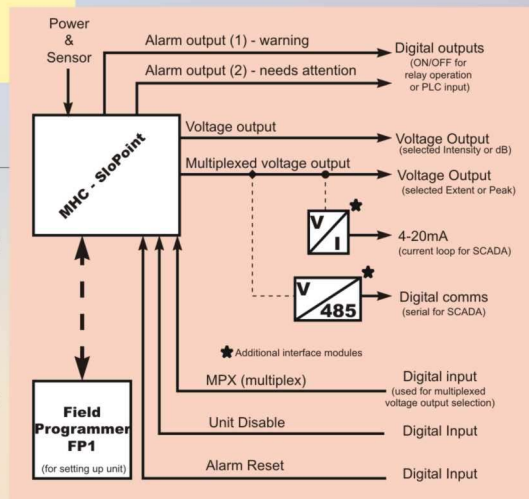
Power & Sensor

Alarm output (1) - warning

Alarm output (2) - needs attention

Digital outputs (ON/OFF for relay operation or PLC input)

MHC - SloPoint

Voltage output

Voltage Output (selected Intensity or dB)

Multiplexed voltage output

Voltage Output (selected Extent or Peak)

V I

4-20mA (current loop for SCADA)

V 485

Digital comms (serial for SCADA)

Additional interface modules

MPX (multiplex)

Digital input (used for multiplexed voltage output selection)

Field Programmer FP1 (for setting up unit)

Unit Disable

Digital Input

Alarm Reset

Digital Input